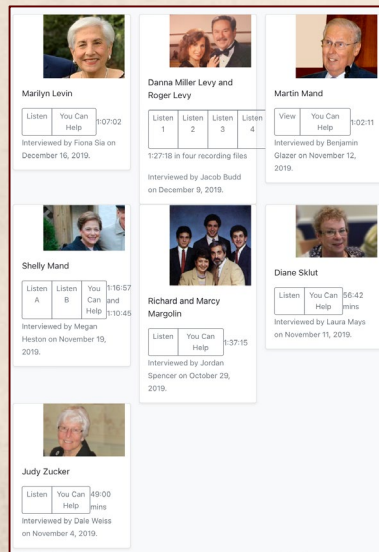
Marilyn Levin

Listen | You Can Help | 1:07:02

Interviewed by Fiona Sia on December 16, 2019.

Danna Miller Levy and Roger Levy

Listen 1 | Listen 2 | Listen 3 | Listen 4

1:27:18 in four recording files

Interviewed by Jacob Budd on December 9, 2019.

Martin Mand

View | You Can Help | 1:02:11

Interviewed by Benjamin Glazer on November 12, 2019.

Shelly Mand

Listen A | Listen B | You Can Help | 1:16:57 and 1:10:45

Interviewed by Megan Heston on November 19, 2019.

Richard and Marcy Margolin

Listen | You Can Help | 1:37:15

Interviewed by Jordan Spencer on October 29, 2019.

Diane Sklut

Listen | You Can Help | 56:42 mins

Interviewed by Laura Mays on November 11, 2019.

Judy Zucker

Listen | You Can Help | 49:00 mins

Interviewed by Dale Weiss on November 4, 2019.